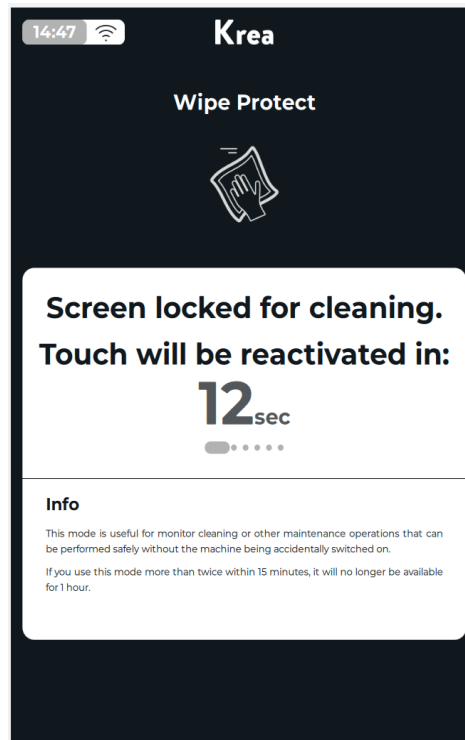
14:47

Krea

Wipe Protect

Screen locked for cleaning.

Touch will be reactivated in:

12sec

Info

This mode is useful for monitor cleaning or other maintenance operations that can be performed safely without the machine being accidentally switched on.

If you use this mode more than twice within 15 minutes, it will no longer be available for 1 hour.